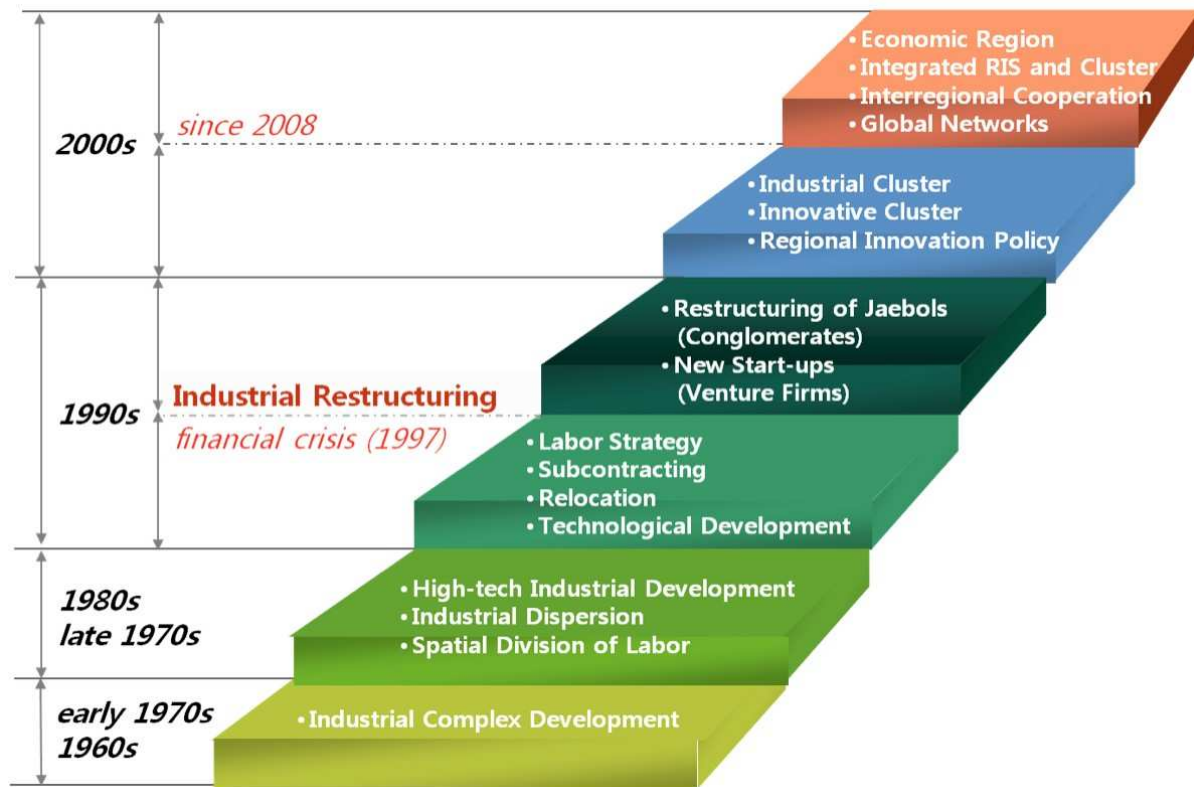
2000s

since 2008

• Economic Region
• Integrated RIS and Cluster
• Interregional Cooperation
• Global Networks

• Industrial Cluster
• Innovative Cluster
• Regional Innovation Policy

1990s

Industrial Restructuring

financial crisis (1997)

• Restructuring of Jaebols (Conglomerates)
• New Start-ups (Venture Firms)

• Labor Strategy
• Subcontracting
• Relocation
• Technological Development

1980s
late 1970s

• High-tech Industrial Development
• Industrial Dispersion
• Spatial Division of Labor

early 1970s
1960s

• Industrial Complex Development